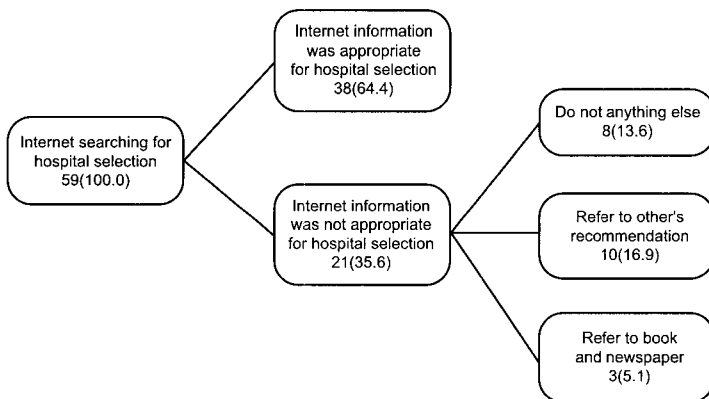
Internet searching for hospital selection
59(100.0)

Internet information was appropriate for hospital selection
38(64.4)

Internet information was not appropriate for hospital selection
21(35.6)

Do not anything else
8(13.6)

Refer to other's recommendation
10(16.9)

Refer to book and newspaper
3(5.1)